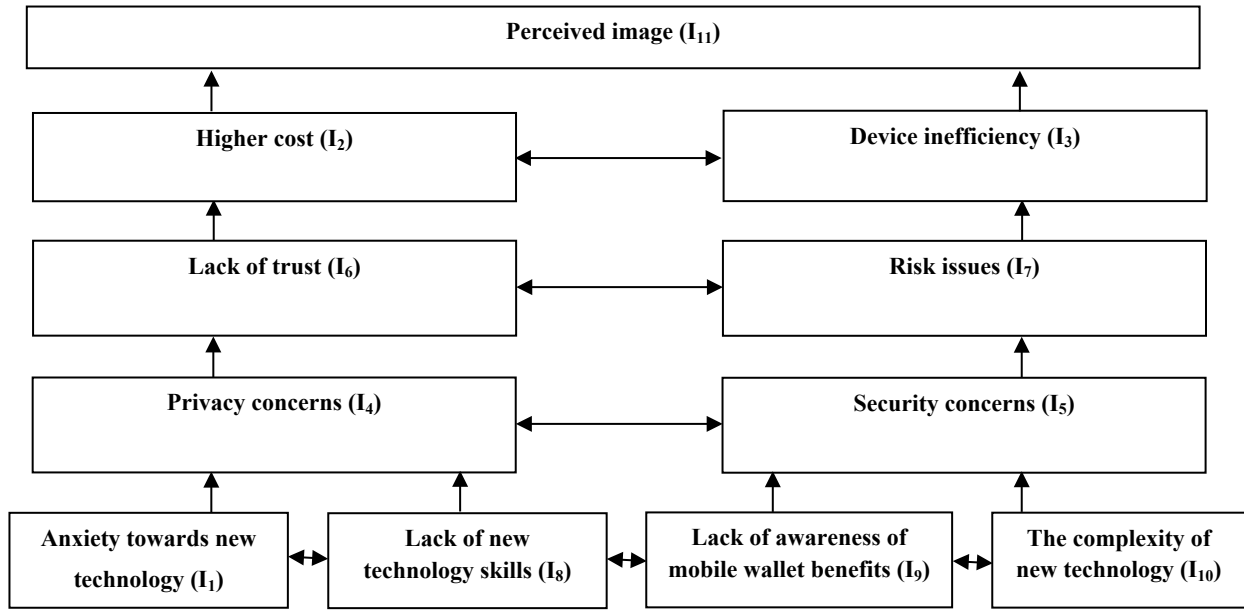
Perceived image ($I_{11}$)

Higher cost ($I_2$)

Device inefficiency ($I_3$)

Lack of trust ($I_6$)

Risk issues ($I_7$)

Privacy concerns ($I_4$)

Security concerns ($I_5$)

Anxiety towards new technology ($I_1$)

Lack of new technology skills ($I_8$)

Lack of awareness of mobile wallet benefits ($I_9$)

The complexity of new technology ($I_{10}$)